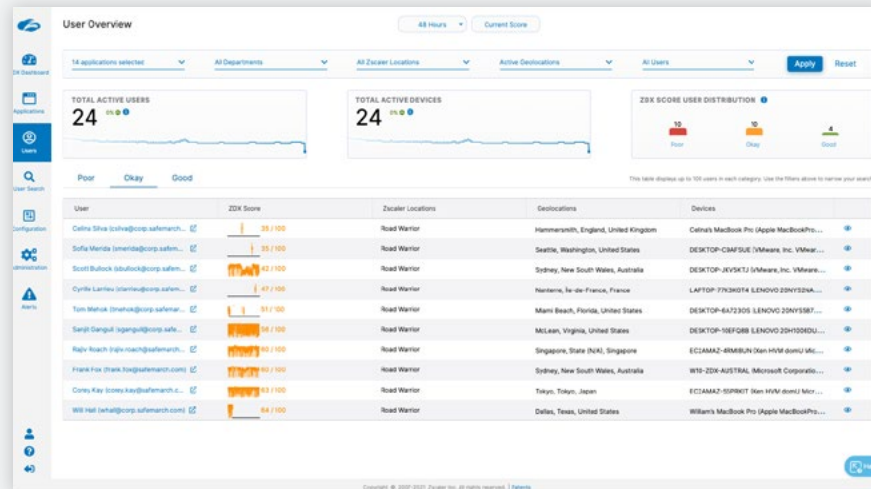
User Overview

48 Hours

Current Score

ZX Dashboard

Applications

Users

User Search

Configuration

Administration

Alerts

14 applications selected

All Departments

All Zscaler Locations

Active Geolocations

All Users

Apply

Reset

TOTAL ACTIVE USERS

24 0%

TOTAL ACTIVE DEVICES

24 0%

ZDX SCORE USER DISTRIBUTION

10 Poor

10 Okay

4 Good

Poor Okay Good

This table displays up to 100 users in each category. Use the filters above to narrow your search

| User | ZDX Score | Zscaler Locations | Geolocations | Devices |
|---|---|---|---|---|
| Celina Silva (csilva@corp.safemarch... | 35 / 100 | Road Warrior | Hammersmith, England, United Kingdom | Celina's MacBook Pro (Apple MacBookPro... |
| Sofia Merida (smerida@corp.safem... | 35 / 100 | Road Warrior | Seattle, Washington, United States | DESKTOP-C9AFSUE (VMware, Inc. VMwar... |
| Scott Bullock (sbullock@corp.safem... | 42 / 100 | Road Warrior | Sydney, New South Wales, Australia | DESKTOP-JKVSKTJ (VMware, Inc. VMware... |
| Cyrille Larrieu (clarrieu@corp.safem... | 47 / 100 | Road Warrior | Nanterre, Île-de-France, France | LAPTOP-77K3KOT4 LENOVO 20NYS2NA... |
| Tom Mehok (tmehok@corp.safemar... | 51 / 100 | Road Warrior | Miami Beach, Florida, United States | DESKTOP-6A723O5 (VMware, Inc. VMware... |
| Sanjit Ganguli (sganguli@corp.safe... | 56 / 100 | Road Warrior | McLean, Virginia, United States | DESKTOP-10EFQ8B LENOVO 20H1006DU... |
| Rajiv Roach (rajiv.roach@safemarch... | 60 / 100 | Road Warrior | Singapore, State (N/A), Singapore | EC2AMAZ-4RMIBUN (Xen HVM domU Mic... |
| Frank Fox (frank.fox@safemarch.com) | 62 / 100 | Road Warrior | Sydney, New South Wales, Australia | W10-ZDX-AUSTRAL (Microsoft Corporatio... |
| Corey Kay (corey.kay@safemarch.c... | 63 / 100 | Road Warrior | Tokyo, Tokyo, Japan | EC2AMAZ-55PRKIT (Xen HVM domU Micr... |
| Will Hall (whall@corp.safemarch.com) | 64 / 100 | Road Warrior | Dallas, Texas, United States | William's MacBook Pro (Apple MacBookPro... |

Copyright © 2007-2021 Zscaler Inc. All rights reserved. | Patents